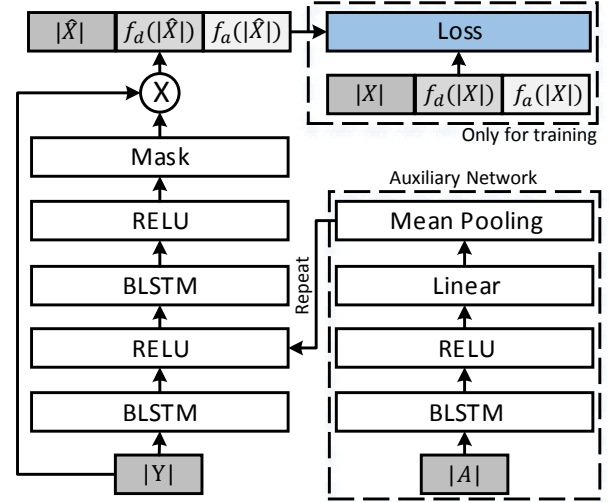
$|\hat{X}|$ $f_d(|\hat{X}|)$ $f_a(|\hat{X}|)$

Loss

$|X|$ $f_d(|X|)$ $f_a(|X|)$

Only for training

X

Mask

RELU

BLSTM

RELU

BLSTM

|Y|

Repeat

Auxiliary Network

Mean Pooling

Linear

RELU

BLSTM

$|A|$